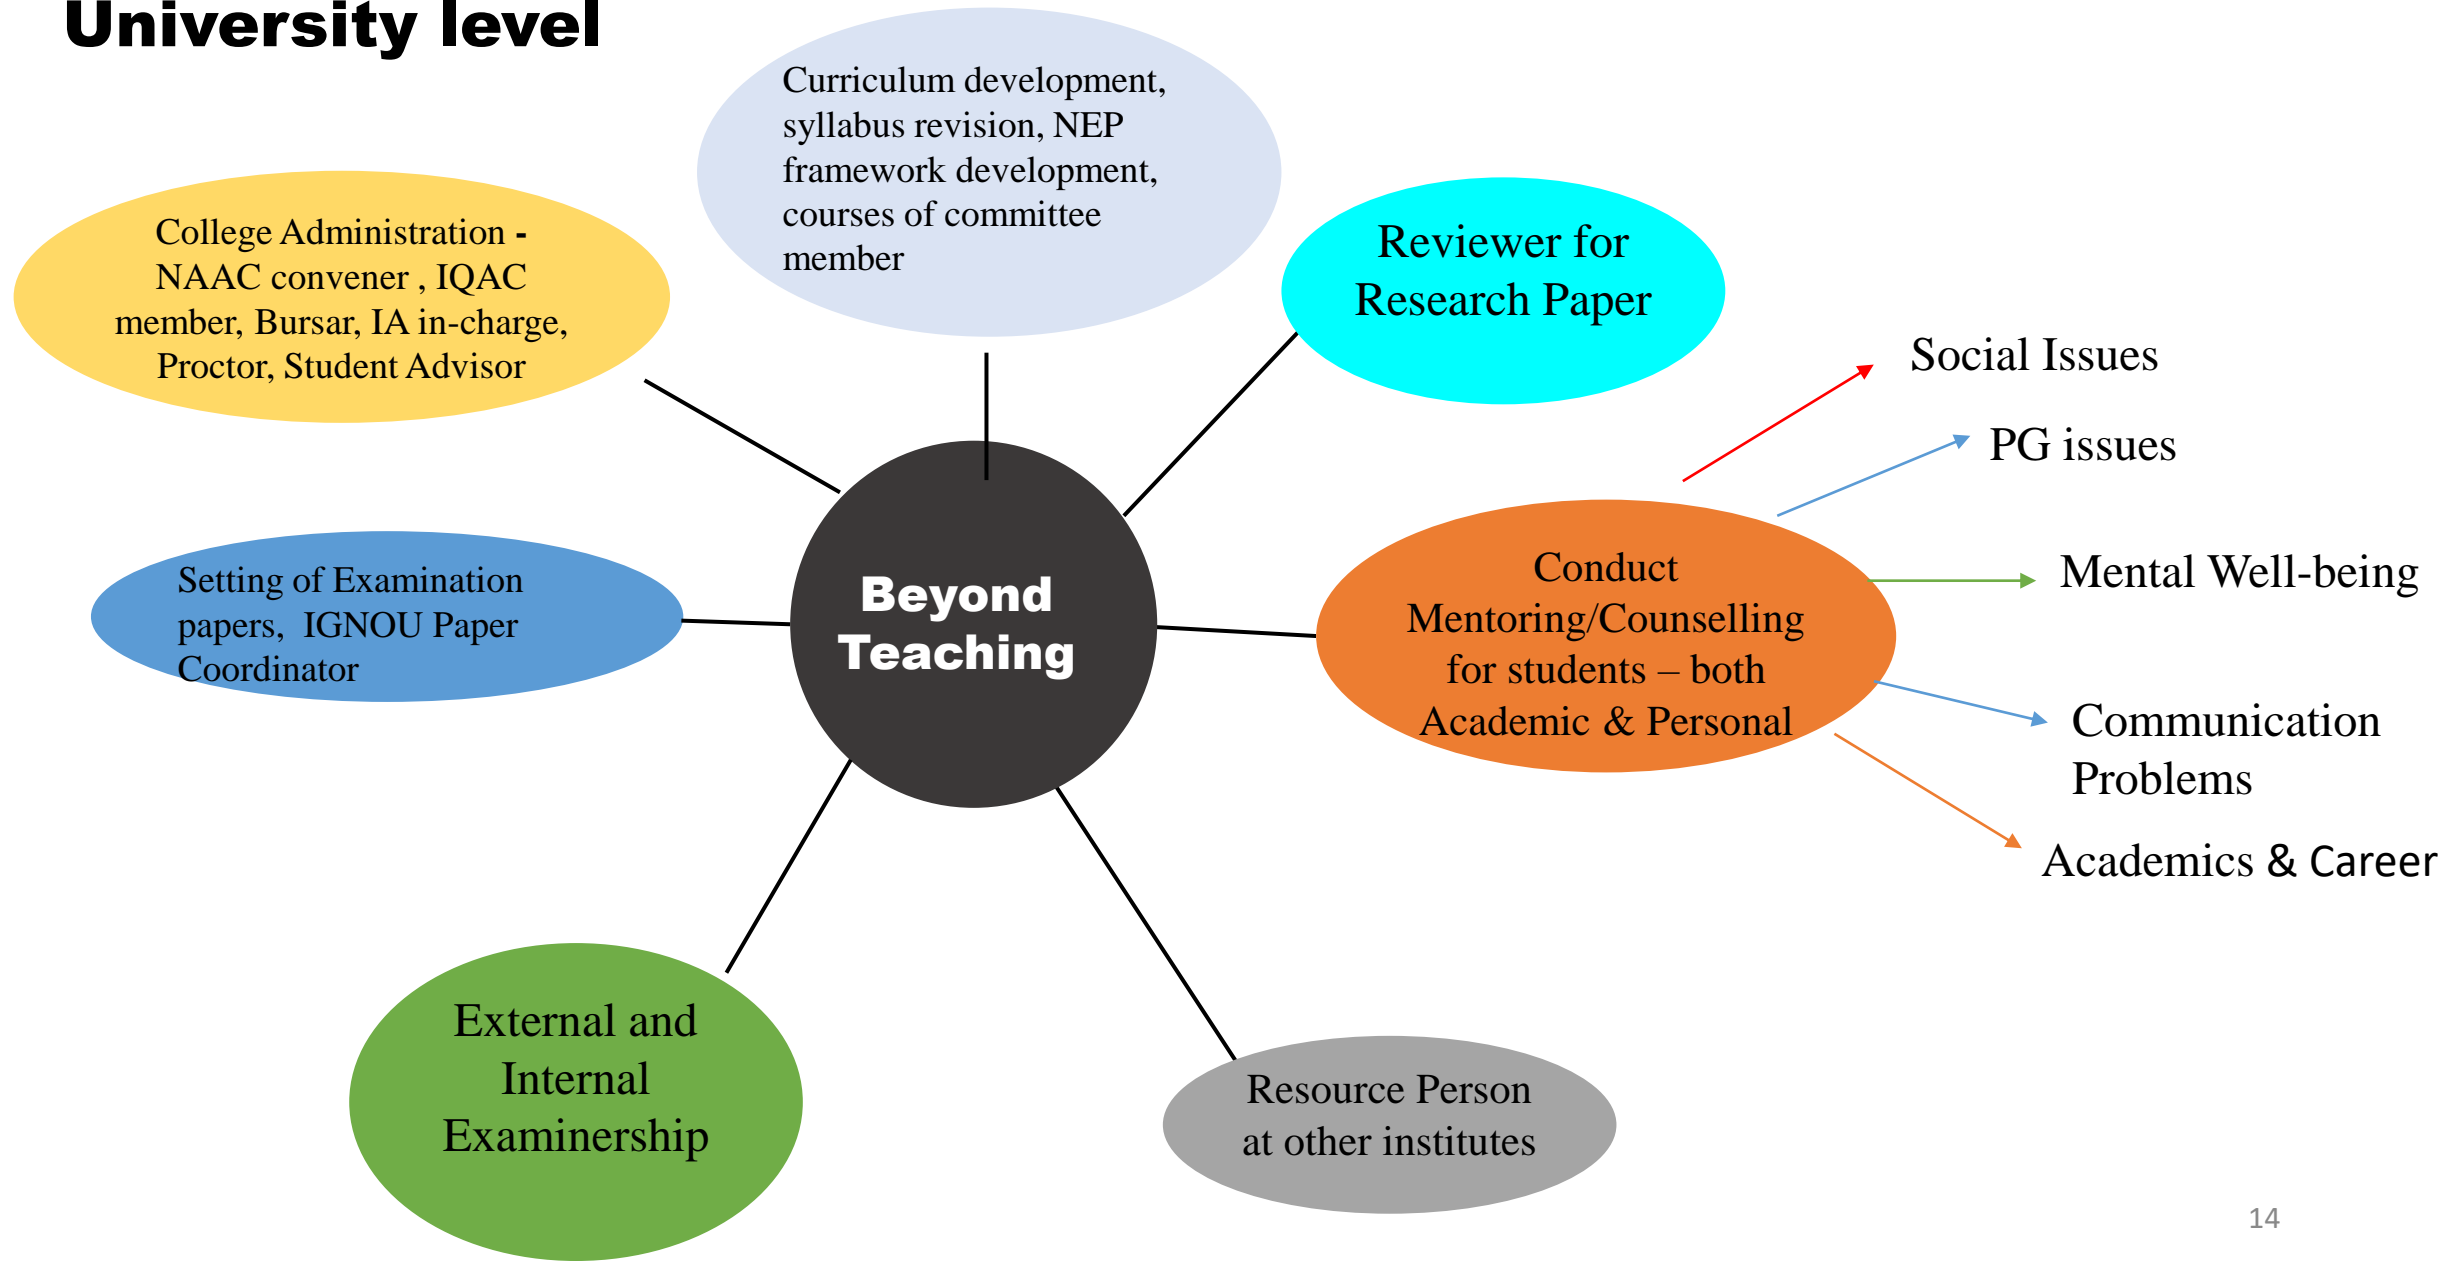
University level

Curriculum development, syllabus revision, NEP framework development, courses of committee member

College Administration - NAAC convener , IQAC member, Bursar, IA in-charge, Proctor, Student Advisor

Reviewer for Research Paper

Social Issues

PG issues

Setting of Examination papers, IGNOU Paper Coordinator

Beyond Teaching

Conduct Mentoring/Counselling for students – both Academic & Personal

Mental Well-being

Communication Problems

Academics & Career

External and Internal Examinership

Resource Person at other institutes

14